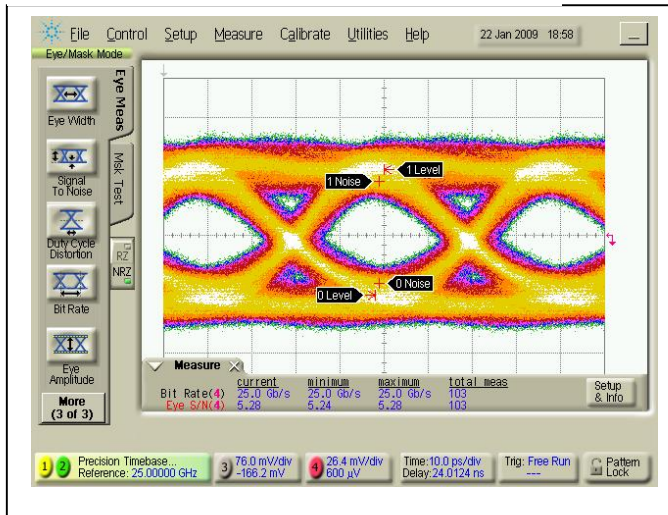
File Control Setup Measure Calibrate Utilities Help 22 Jan 2009 18:58

Eye/Mask Mode

Eye Width

Signal To Noise

Duty Cycle Distortion

Bit Rate

Eye Amplitude

More (3 of 3)

Eye Meas

Msk Test

RZ

NRZ

1 Noise

1 Level

0 Noise

0 Level

Measure

| | current | minimum | maximum | total meas |
|---|---|---|---|---|
| Bit Rate(4) | 25.0 Gb/s | 25.0 Gb/s | 25.0 Gb/s | 103 |
| Eye S/N(4) | 5.28 | 5.24 | 5.28 | 103 |

Setup & Info

1 2 Precision Timebase... Reference: 25.00000 GHz

3 76.0 mV/div -166.2 mV

4 26.4 mV/div 600 µV

Time: 10.0 ps/div Delay: 24.0124 ns

Trig: Free Run ---

Pattern Lock